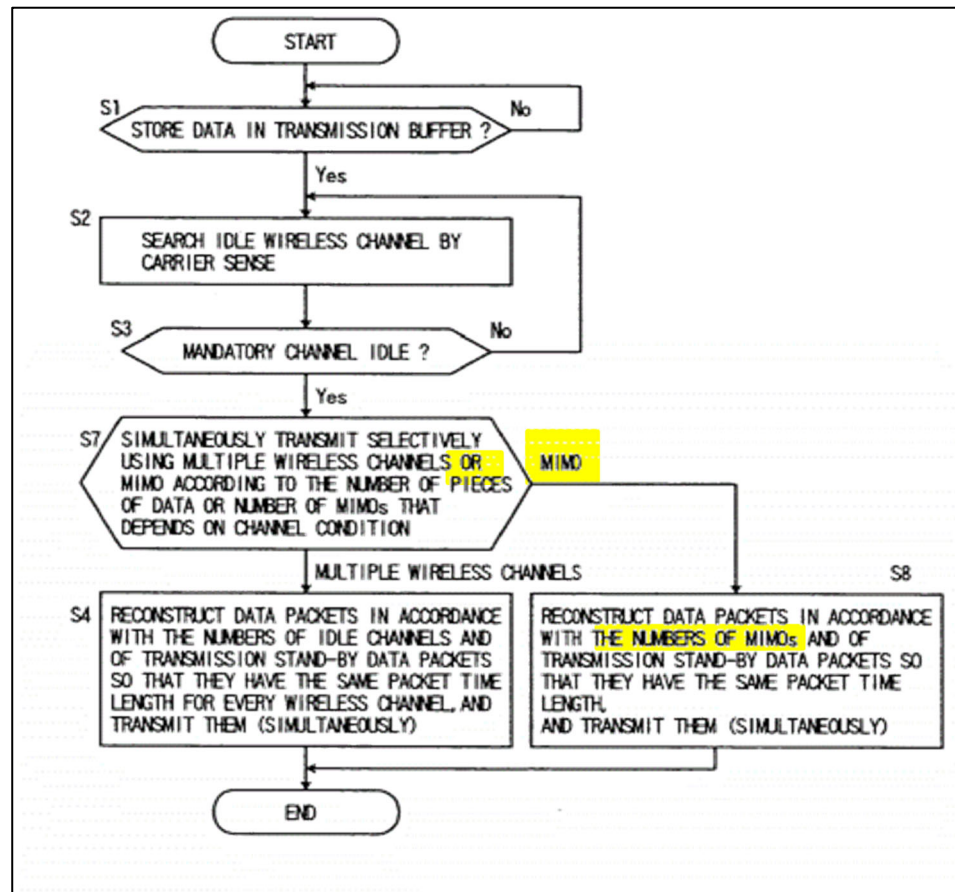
START

S1

STORE DATA IN TRANSMISSION BUFFER ?

No

Yes

S2

SEARCH IDLE WIRELESS CHANNEL BY CARRIER SENSE

S3

MANDATORY CHANNEL IDLE ?

No

Yes

S7

SIMULTANEOUSLY TRANSMIT SELECTIVELY USING MULTIPLE WIRELESS CHANNELS OR MIMO ACCORDING TO THE NUMBER OF PIECES OF DATA OR NUMBER OF MIMOs THAT DEPENDS ON CHANNEL CONDITION

MIMO

MULTIPLE WIRELESS CHANNELS

S8

S4

RECONSTRUCT DATA PACKETS IN ACCORDANCE WITH THE NUMBERS OF IDLE CHANNELS AND OF TRANSMISSION STAND-BY DATA PACKETS SO THAT THEY HAVE THE SAME PACKET TIME LENGTH FOR EVERY WIRELESS CHANNEL, AND TRANSMIT THEM (SIMULTANEOUSLY)

RECONSTRUCT DATA PACKETS IN ACCORDANCE WITH THE NUMBERS OF MIMOs AND OF TRANSMISSION STAND-BY DATA PACKETS SO THAT THEY HAVE THE SAME PACKET TIME LENGTH,
AND TRANSMIT THEM (SIMULTANEOUSLY)

END